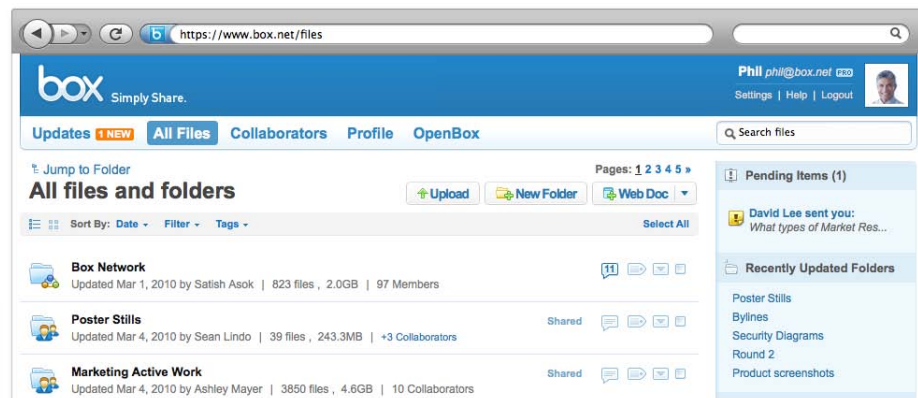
https://www.box.net/files

box Simply Share.

Phil phil@box.net PRO
Settings | Help | Logout

Updates 1 NEW All Files Collaborators Profile OpenBox

Search files

Jump to Folder
All files and folders

Pages: 1 2 3 4 5 »

Upload New Folder Web Doc

Sort By: Date Filter Tags Select All

Box Network
Updated Mar 1, 2010 by Satish Asok | 823 files , 2.0GB | 97 Members
11

Poster Stills
Updated Mar 4, 2010 by Sean Lindo | 39 files , 243.3MB | +3 Collaborators
Shared

Marketing Active Work
Updated Mar 4, 2010 by Ashley Mayer | 3850 files , 4.6GB | 10 Collaborators
Shared

Pending Items (1)

David Lee sent you:
What types of Market Res...

Recently Updated Folders

Poster Stills
Bylines
Security Diagrams
Round 2
Product screenshots